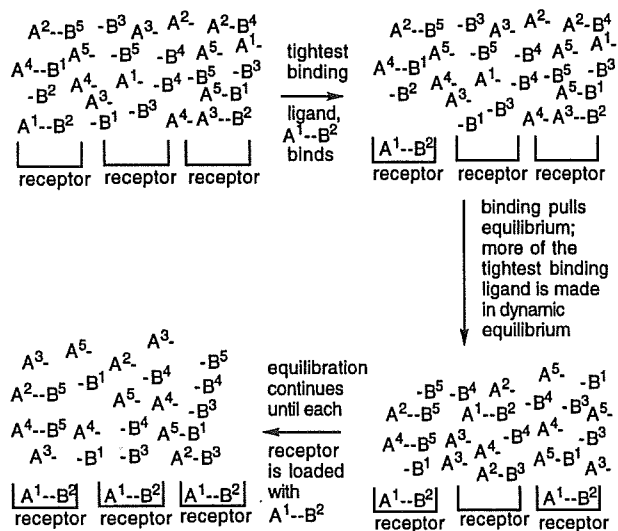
$A^2$--$B^5$ -$B^3$ $A^3$- $A^2$- $A^2$-$B^4$
$A^4$--$B^1$ $A^5$- -$B^5$ -$B^4$ $A^5$- $A^1$-
-$B^2$ $A^4$- $A^1$- -$B^4$ -$B^5$ -$B^3$
$A^3$- $A^5$-$B^1$
$A^1$--$B^2$ -$B^1$ -$B^3$ $A^4$- $A^3$--$B^2$
receptor receptor receptor

tightest binding ligand, $A^1$--$B^2$ binds

$A^2$--$B^5$ -$B^3$ $A^3$- $A^2$- $A^2$-$B^4$
$A^4$--$B^1$ $A^5$- -$B^5$ -$B^4$ $A^5$- $A^1$-
-$B^2$ $A^4$- $A^1$- -$B^4$ -$B^5$ -$B^3$
$A^3$- $A^5$-$B^1$
-$B^1$ -$B^3$ $A^4$- $A^3$--$B^2$
$A^1$--$B^2$
receptor receptor receptor

binding pulls equilibrium; more of the tightest binding ligand is made in dynamic equilibrium

-$B^5$ -$B^4$ $A^2$- $A^5$- -$B^1$
$A^2$--$B^5$ $A^1$--$B^2$ -$B^4$ -$B^3$ $A^5$-
$A^4$--$B^5$ $A^3$- $A^4$- -$B^4$ $A^4$- -$B^3$
-$B^1$ $A^3$- $A^2$-$B^3$ $A^5$-$B^1$ $A^3$-
$A^1$--$B^2$ $A^1$--$B^2$
receptor receptor receptor

equilibration continues until each receptor is loaded with $A^1$--$B^2$

$A^3$- $A^5$- $A^3$-
$A^2$--$B^5$ -$B^1$ $A^2$- -$B^4$ -$B^5$
$A^5$- $A^4$- -$B^4$
$A^4$--$B^5$ $A^4$- -$B^4$ $A^5$-$B^1$ -$B^3$
$A^3$- -$B^1$ -$B^3$ $A^2$-$B^3$
$A^1$--$B^2$ $A^1$--$B^2$ $A^1$--$B^2$
receptor receptor receptor